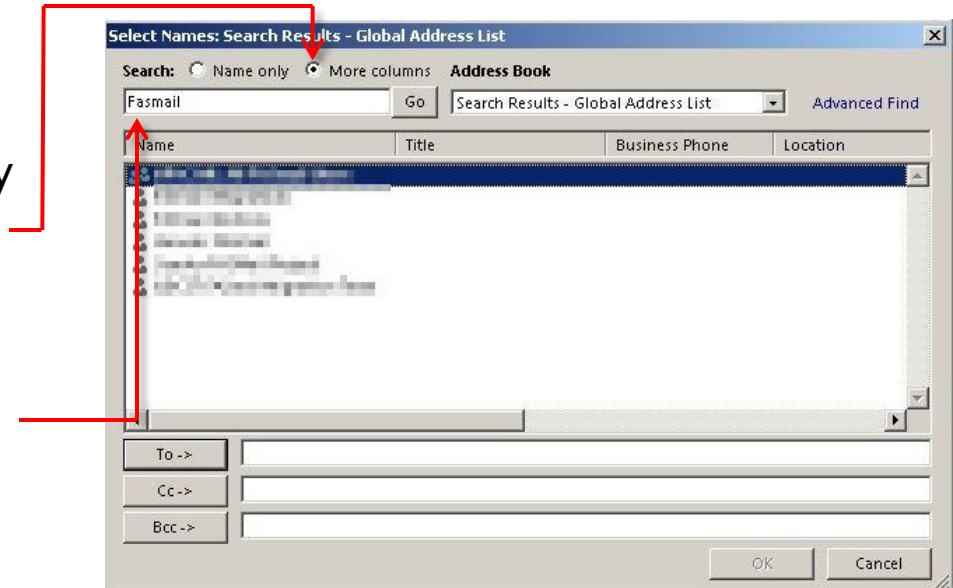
y

Select Names: Search Results - Global Address List

Search: Name only More columns Address Book

Fasmail Go Search Results - Global Address List Advanced Find

| Name | Title | Business Phone | Location |
|---|---|---|---|
| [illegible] | | | |
| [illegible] | | | |
| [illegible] | | | |
| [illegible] | | | |
| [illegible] | | | |
| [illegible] | | | |

To ->

Cc ->

Bcc ->

OK Cancel